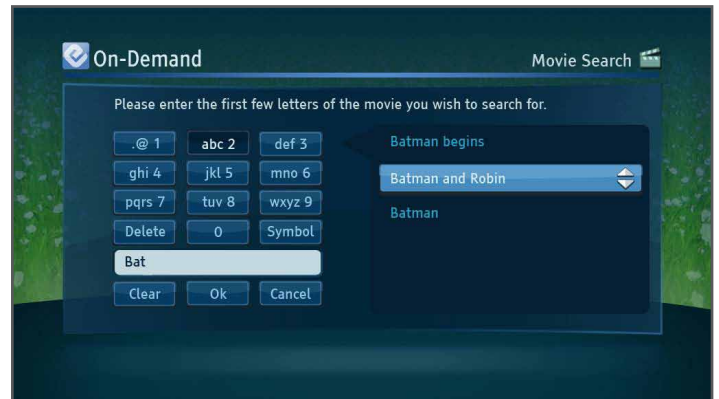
On-Demand

Movie Search

Please enter the first few letters of the movie you wish to search for.

.@ 1
abc 2
def 3
ghi 4
jkl 5
mno 6
pqrs 7
tuv 8
wxyz 9
Delete
0
Symbol
Bat
Clear
Ok
Cancel

Batman begins
Batman and Robin
Batman